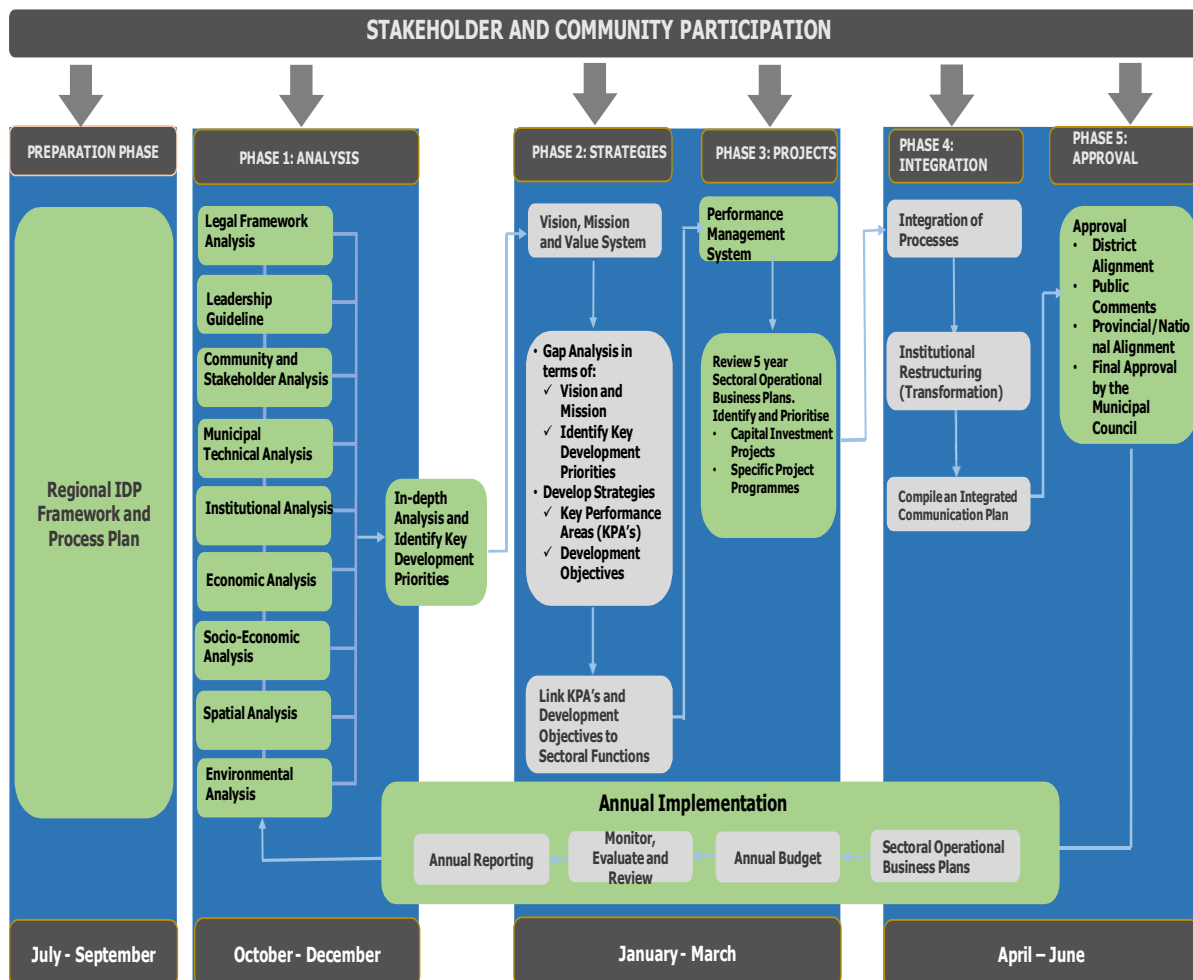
STAKEHOLDER AND COMMUNITY PARTICIPATION

PREPARATION PHASE

Regional IDP Framework and Process Plan

PHASE 1: ANALYSIS

Legal Framework Analysis

Leadership Guideline

Community and Stakeholder Analysis

Municipal Technical Analysis

Institutional Analysis

Economic Analysis

Socio-Economic Analysis

Spatial Analysis

Environmental Analysis

In-depth Analysis and Identify Key Development Priorities

PHASE 2: STRATEGIES

Vision, Mission and Value System

• Gap Analysis in terms of:
✓ Vision and Mission
✓ Identify Key Development Priorities
• Develop Strategies
✓ Key Performance Areas (KPA's)
✓ Development Objectives

Link KPA's and Development Objectives to Sectoral Functions

PHASE 3: PROJECTS

Performance Management System

Review 5 year Sectoral Operational Business Plans. Identify and Prioritise
• Capital Investment Projects
• Specific Project Programmes

PHASE 4: INTEGRATION

Integration of Processes

Institutional Restructuring (Transformation)

Compile an Integrated Communication Plan

PHASE 5: APPROVAL

Approval
• District Alignment
• Public Comments
• Provincial/National Alignment
• Final Approval by the Municipal Council

Annual Implementation

Annual Reporting

Monitor, Evaluate and Review

Annual Budget

Sectoral Operational Business Plans

July - September

October - December

January - March

April – June